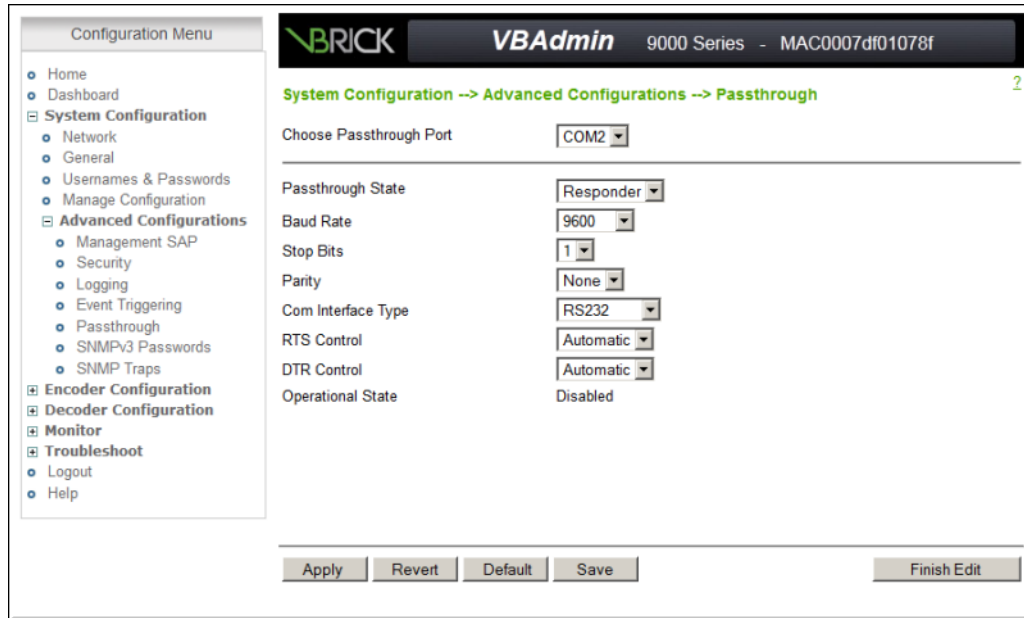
Configuration Menu

- Home
- Dashboard
⊟ System Configuration
- Network
- General
- Usernames & Passwords
- Manage Configuration
⊟ Advanced Configurations
- Management SAP
- Security
- Logging
- Event Triggering
- Passthrough
- SNMPv3 Passwords
- SNMP Traps
⊞ Encoder Configuration
⊞ Decoder Configuration
⊞ Monitor
⊞ Troubleshoot
- Logout
- Help

VBRICK VBAdmin 9000 Series - MAC0007df01078f

?

System Configuration --> Advanced Configurations --> Passthrough

Choose Passthrough Port COM2

| | |
|---|---|
| Passthrough State | Responder |
| Baud Rate | 9600 |
| Stop Bits | 1 |
| Parity | None |
| Com Interface Type | RS232 |
| RTS Control | Automatic |
| DTR Control | Automatic |
| Operational State | Disabled |

Apply Revert Default Save Finish Edit